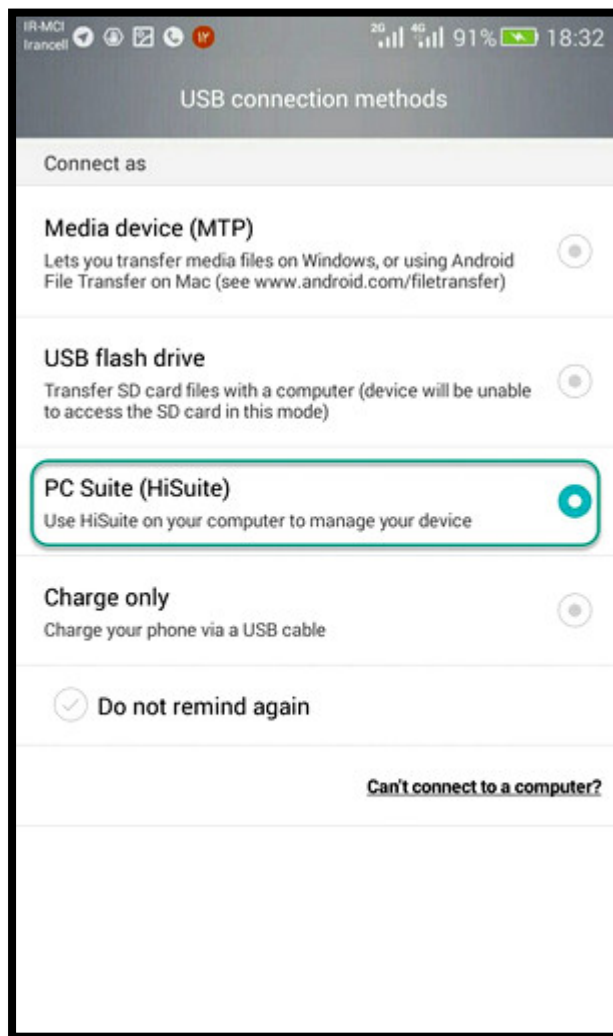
IR-MCI Irancell 2G 4G 91% 18:32

USB connection methods

Connect as

Media device (MTP)
Lets you transfer media files on Windows, or using Android File Transfer on Mac (see www.android.com/filetransfer)

USB flash drive
Transfer SD card files with a computer (device will be unable to access the SD card in this mode)

PC Suite (HiSuite)
Use HiSuite on your computer to manage your device

Charge only
Charge your phone via a USB cable

Do not remind again

Can't connect to a computer?